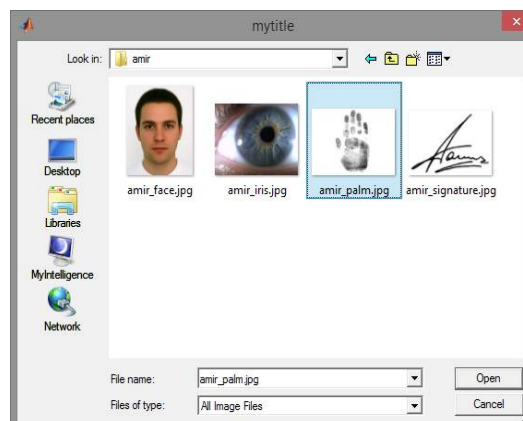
mytitle

Look in: amir

Recent places

Desktop

Libraries

MyIntelligence

Network

amir_face.jpg

amir_iris.jpg

amir_palm.jpg

amir_signature.jpg

File name: amir_palm.jpg

Open

Files of type: All Image Files

Cancel